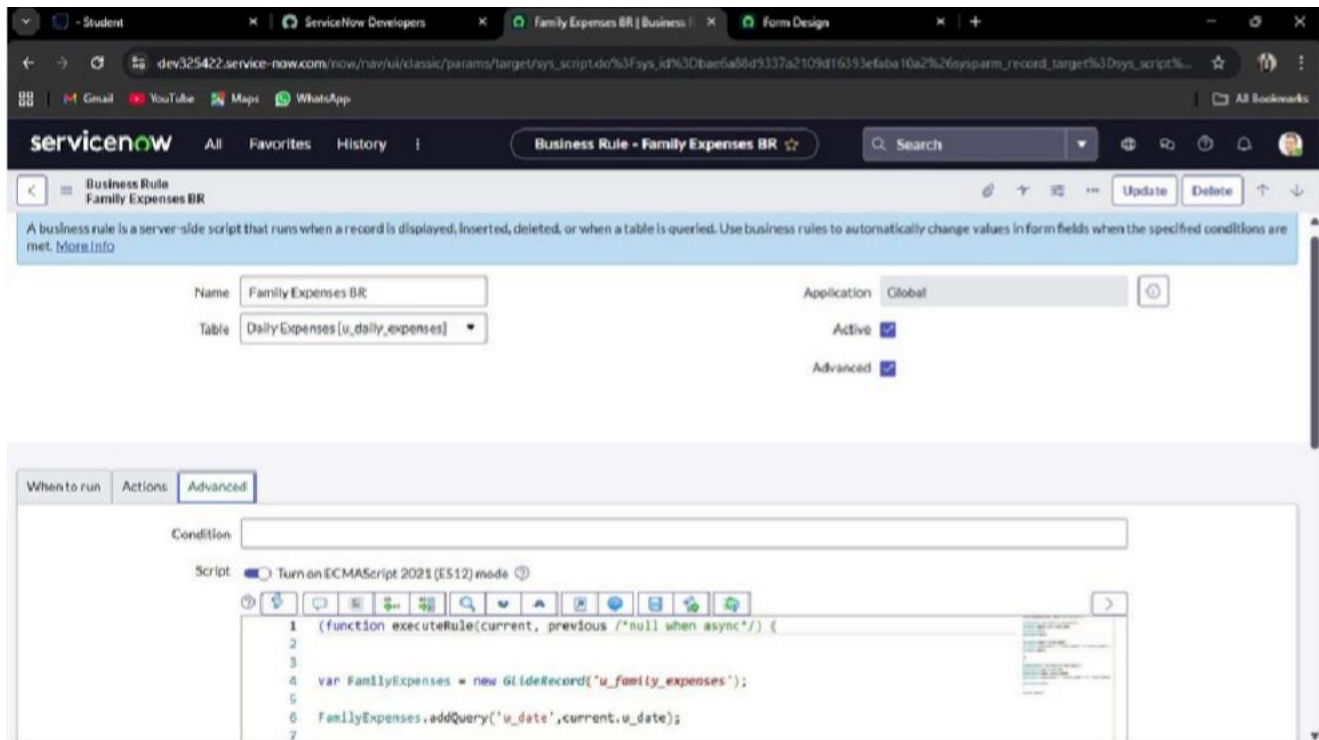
- Student
ServiceNow Developers
Family Expenses BR | Business
Form Design

dev325422.service-now.com/now/nav/ui/classic/params/target/sys_script.do%3Fsys_id%3Dbae6a88d9337a2109d16393efaba10a2%26sysparm_record_target%3Dsys_script%...

Gmail YouTube Maps WhatsApp
All Bookmarks

servicenow All Favorites History
Business Rule - Family Expenses BR
Search

Business Rule
Family Expenses BR
Update Delete

A business rule is a server-side script that runs when a record is displayed, inserted, deleted, or when a table is queried. Use business rules to automatically change values in form fields when the specified conditions are met. More Info

Name Family Expenses BR
Table Daily Expenses [u_daily_expenses]
Application Global
Active
Advanced

When to run Actions Advanced

Condition

Script Turn on ECMAScript 2021 (ES12) mode

1 (function executeRule(current, previous /*null when async*/) {
2
3
4 var FamilyExpenses = new GlideRecord('u_family_expenses');
5
6 FamilyExpenses.addQuery('u_date',current.u_date);
7